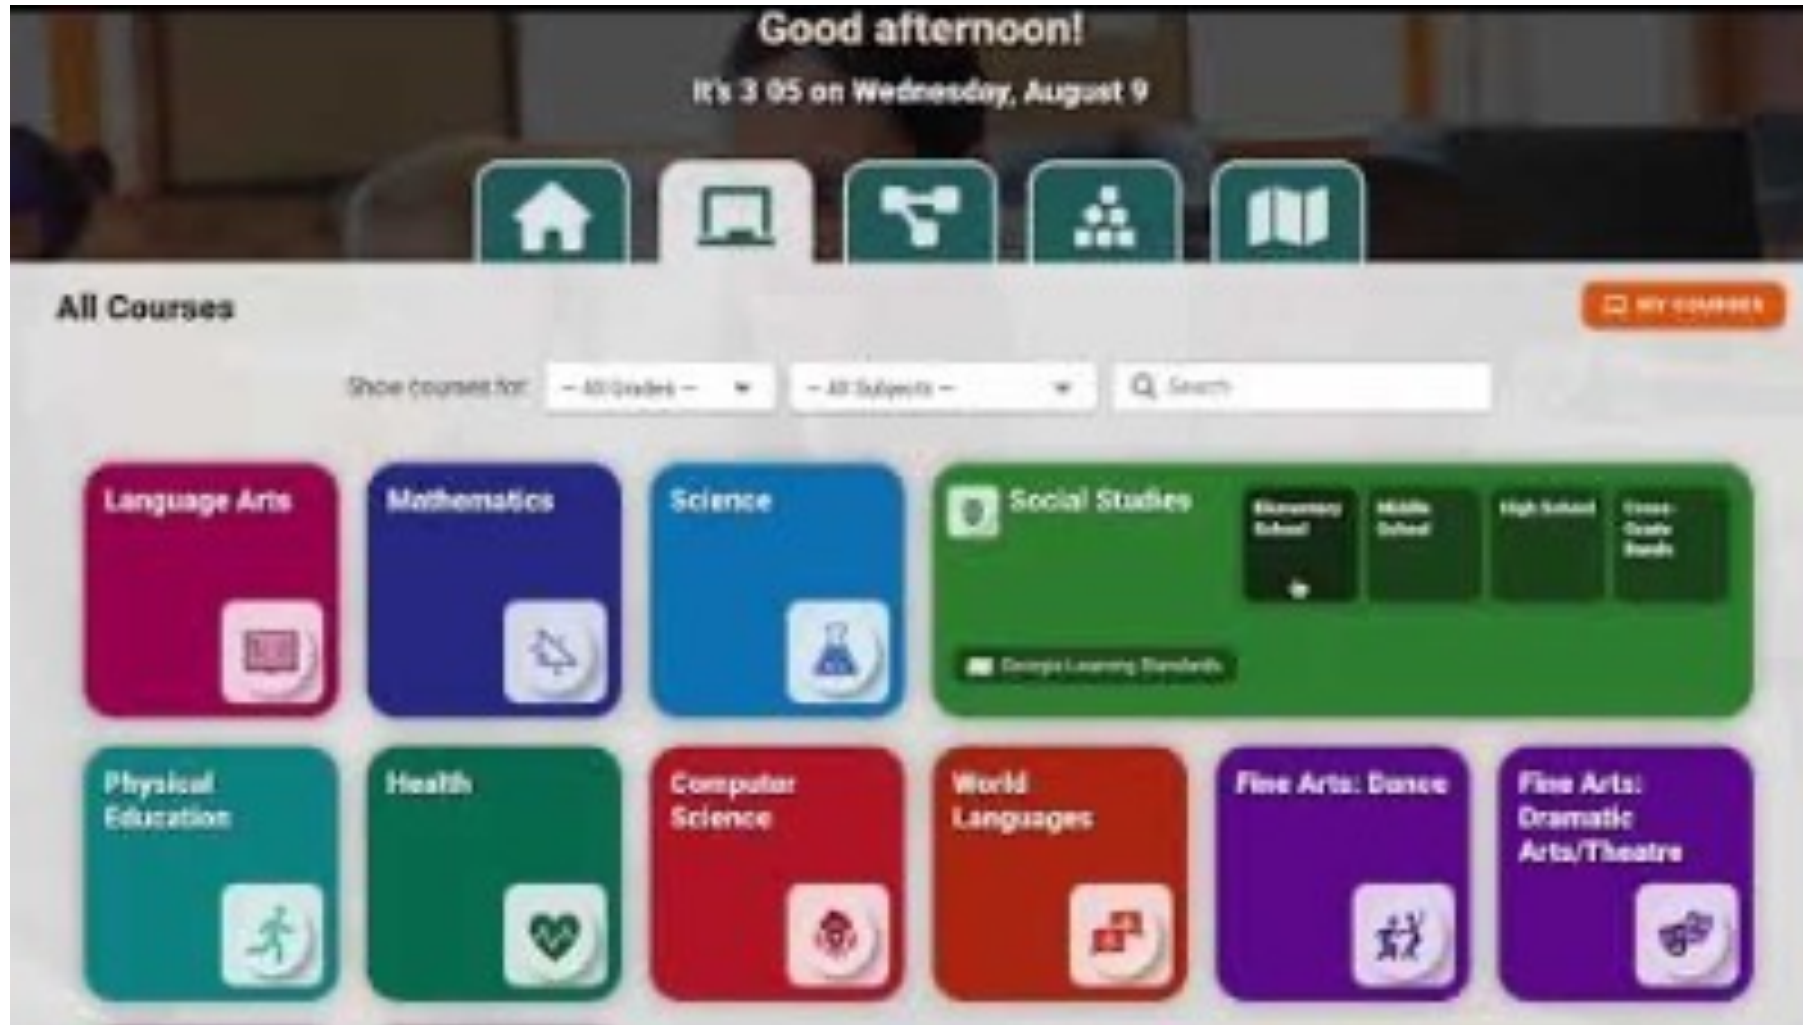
Good afternoon!

It's 3 05 on Wednesday, August 9

All Courses

MY COURSES

Show courses for: -- All Grades -- -- All Subjects -- Search

Language Arts

Mathematics

Science

Social Studies

Elementary School

Middle School

High School

Cross-Grade Bands

Georgia Learning Standards

Physical Education

Health

Computer Science

World Languages

Fine Arts: Dance

Fine Arts: Dramatic Arts/Theatre